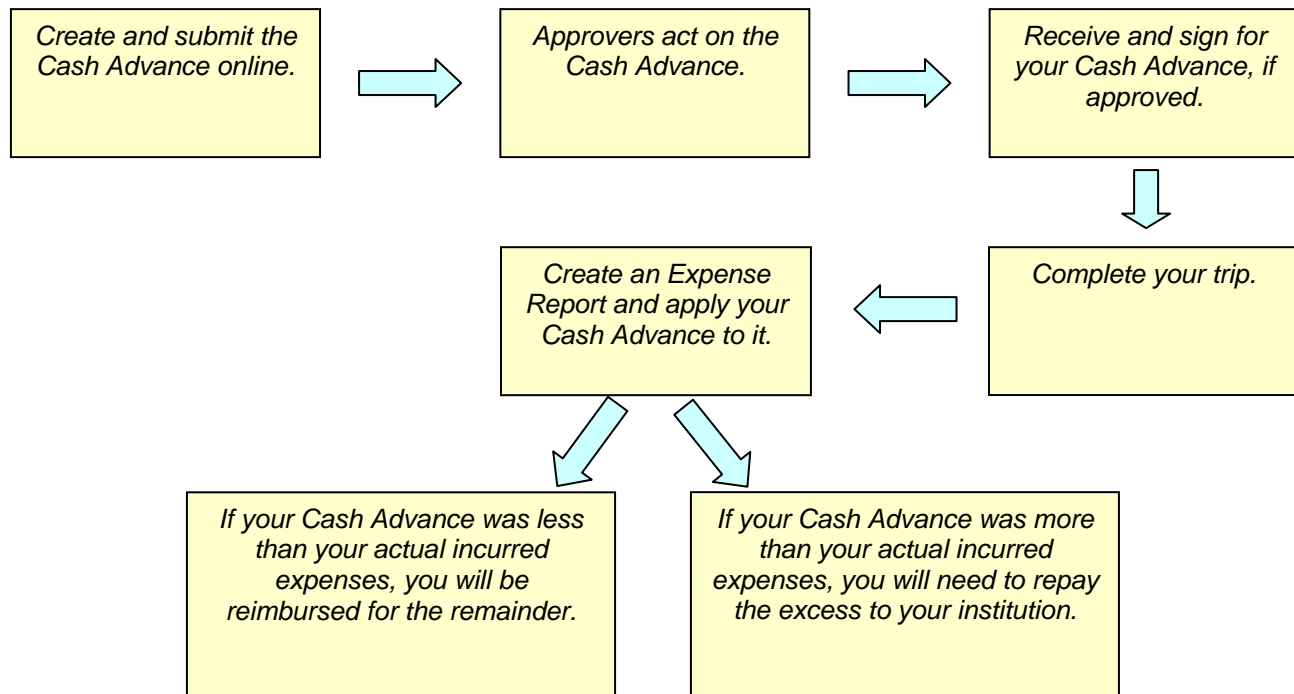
Create and submit the Cash Advance online.

Approvers act on the Cash Advance.

Receive and sign for your Cash Advance, if approved.

Complete your trip.

Create an Expense Report and apply your Cash Advance to it.

If your Cash Advance was less than your actual incurred expenses, you will be reimbursed for the remainder.

If your Cash Advance was more than your actual incurred expenses, you will need to repay the excess to your institution.